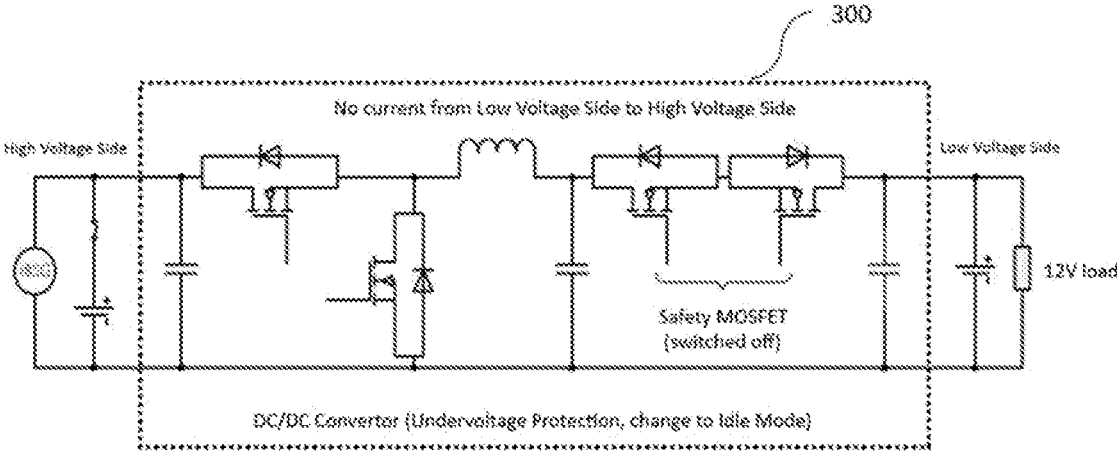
300

No current from Low Voltage Side to High Voltage Side

High Voltage Side

Low Voltage Side

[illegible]

12V load

Safety MOSFET
(switched off)

DC/DC Convertor (Undervoltage Protection, change to Idle Mode)